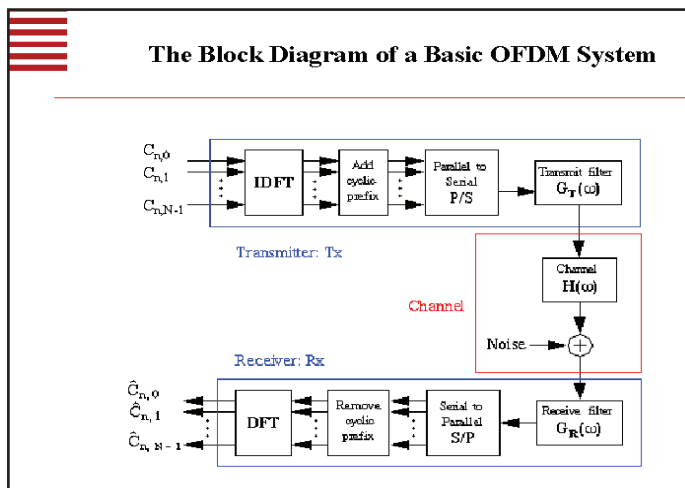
The Block Diagram of a Basic OFDM System

$C_{n,0}$
$C_{n,1}$
$C_{n,N-1}$

IDFT

Add cyclic prefix

Parallel to Serial P/S

Transmit filter $G_T(\omega)$

Transmitter: Tx

Channel

Channel $H(\omega)$

Noise

Receiver: Rx

$\hat{C}_{n,0}$
$\hat{C}_{n,1}$
$\hat{C}_{n,N-1}$

DFT

Remove cyclic prefix

Serial to Parallel S/P

Receive filter $G_R(\omega)$